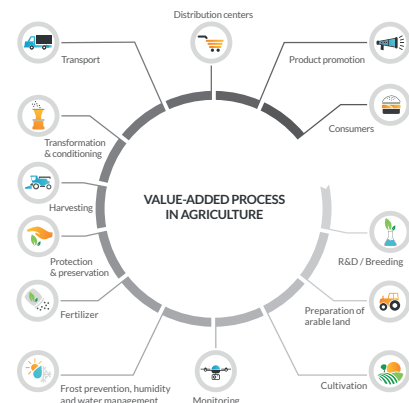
Distribution centers

Transport

Product promotion

Consumers

Transformation & conditioning

Harvesting

VALUE-ADDED PROCESS IN AGRICULTURE

R&D / Breeding

Protection & preservation

Preparation of arable land

Fertilizer

Cultivation

Frost prevention, humidity and water management

Monitoring